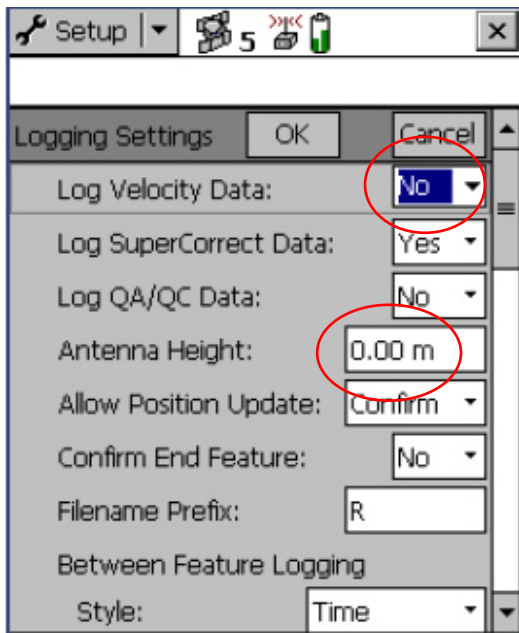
Setup 5 ×

Logging Settings OK Cancel

Log Velocity Data: No

Log SuperCorrect Data: Yes

Log QA/QC Data: No

Antenna Height: 0.00 m

Allow Position Update: Confirm

Confirm End Feature: No

Filename Prefix: R

Between Feature Logging Style: Time